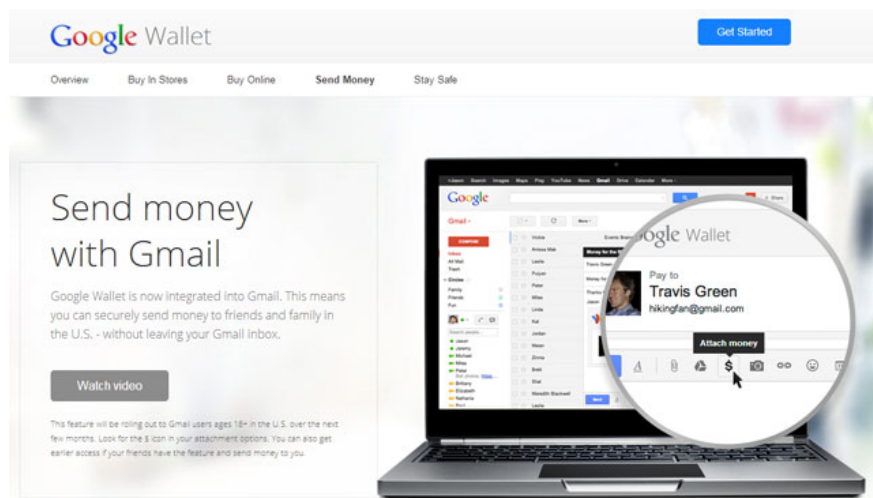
Google Wallet

Get Started

Overview Buy In Stores Buy Online Send Money Stay Safe

Send money with Gmail

Google Wallet is now integrated into Gmail. This means you can securely send money to friends and family in the U.S. - without leaving your Gmail inbox.

Watch video

This feature will be rolling out to Gmail users ages 18+ in the U.S. over the next few months. Look for the $ icon in your attachment options. You can also get earlier access if your friends have the feature and send money to you.

Google

Gmail

COMPOSE

Inbox

Victoria

Anissa Hale

Leslie

Puiyan

Peter

Mike

Linda

Kat

Jordan

Mason

Zinnia

Brett

Elliot

Meredith Blackwell

Leslie

Jason

Jeremy

Michael

Mike

Peter

Brittany

Elizabeth

Nathania

Money for the

Send

Google Wallet

Pay to

Travis Green

hikingfan@gmail.com

Attach money

$